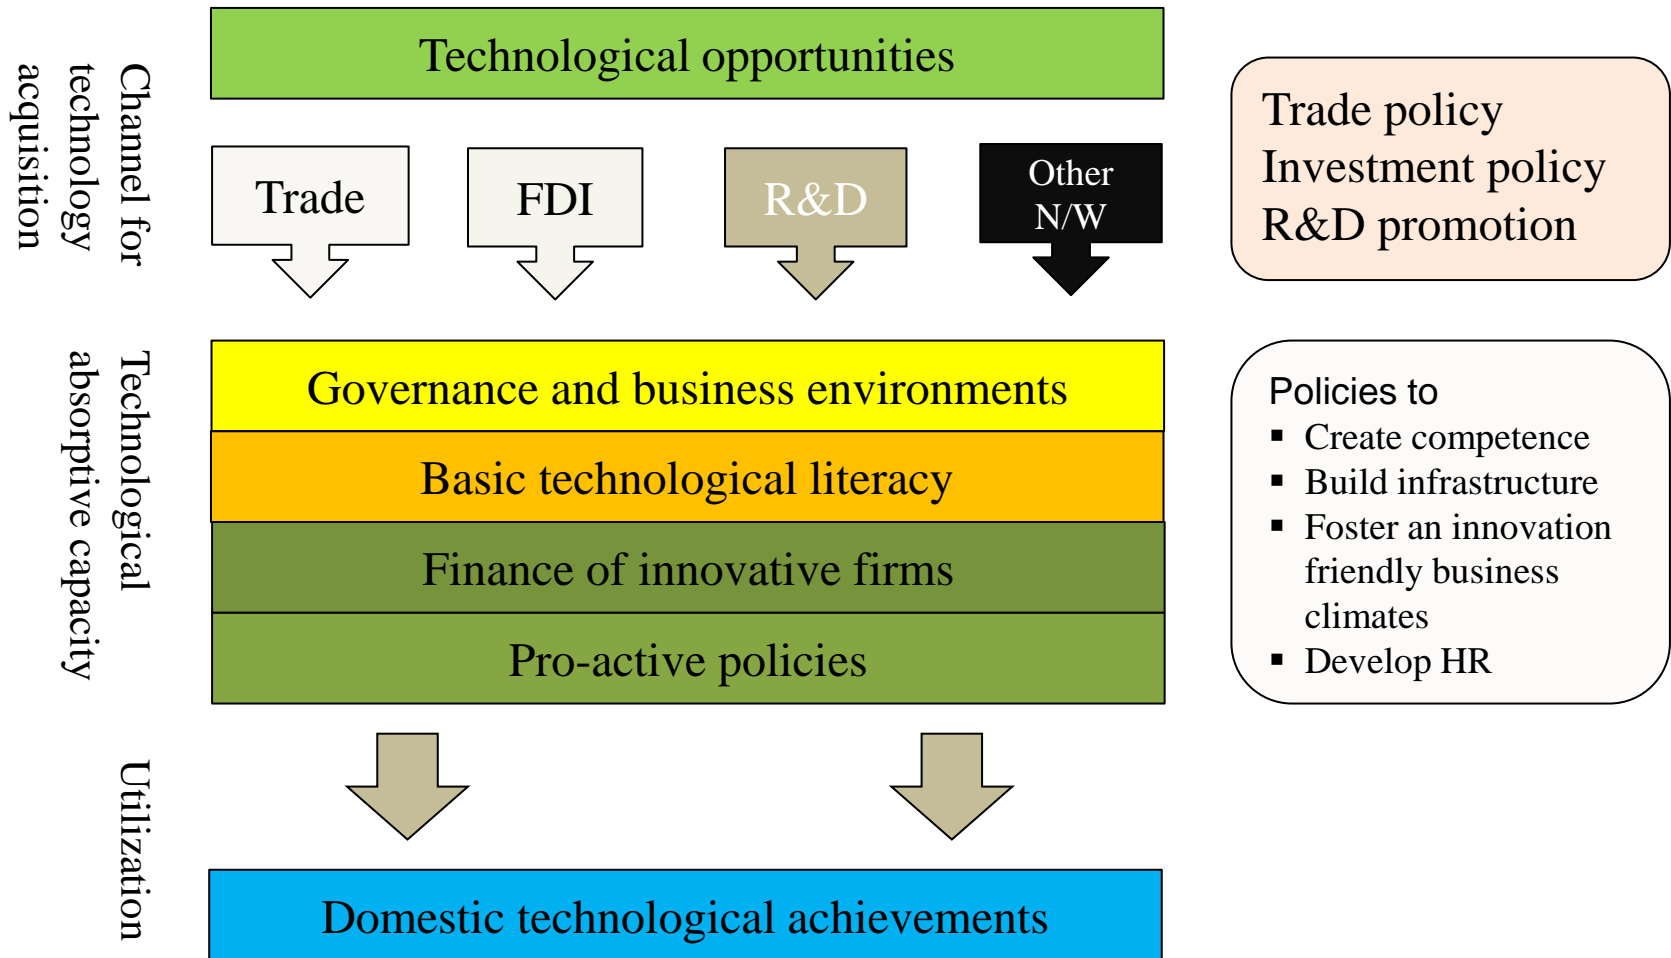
Channel for technology acquisition

Technological opportunities

Trade

FDI

R&D

Other N/W

Trade policy
Investment policy
R&D promotion

Technological absorptive capacity

Governance and business environments

Basic technological literacy

Finance of innovative firms

Pro-active policies

Policies to
- Create competence
- Build infrastructure
- Foster an innovation friendly business climates
- Develop HR

Utilization

Domestic technological achievements